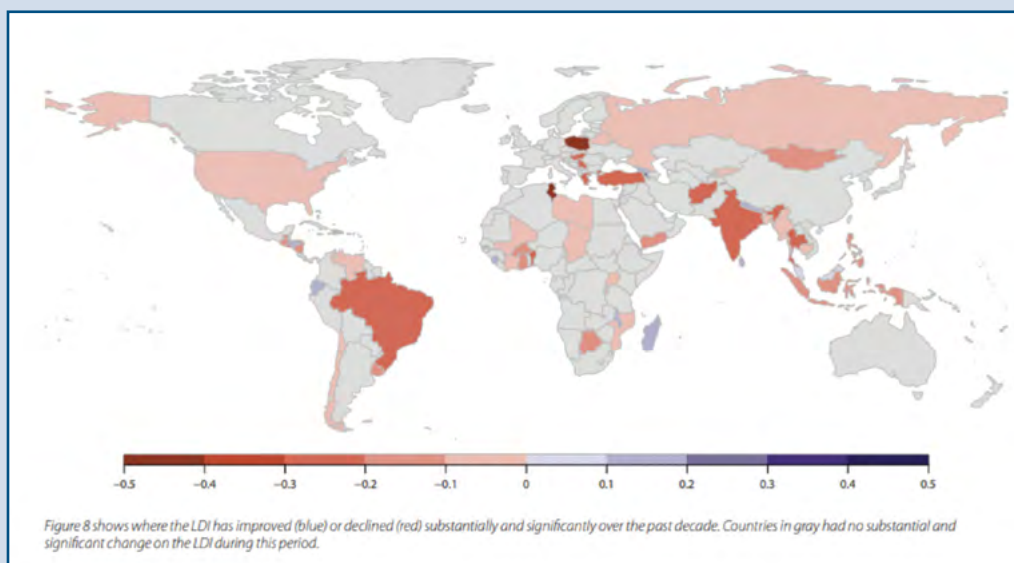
–0.5 –0.4 –0.3 –0.2 –0.1 0 0.1 0.2 0.3 0.4 0.5

Figure 8 shows where the LDI has improved (blue) or declined (red) substantially and significantly over the past decade. Countries in gray had no substantial and significant change on the LDI during this period.